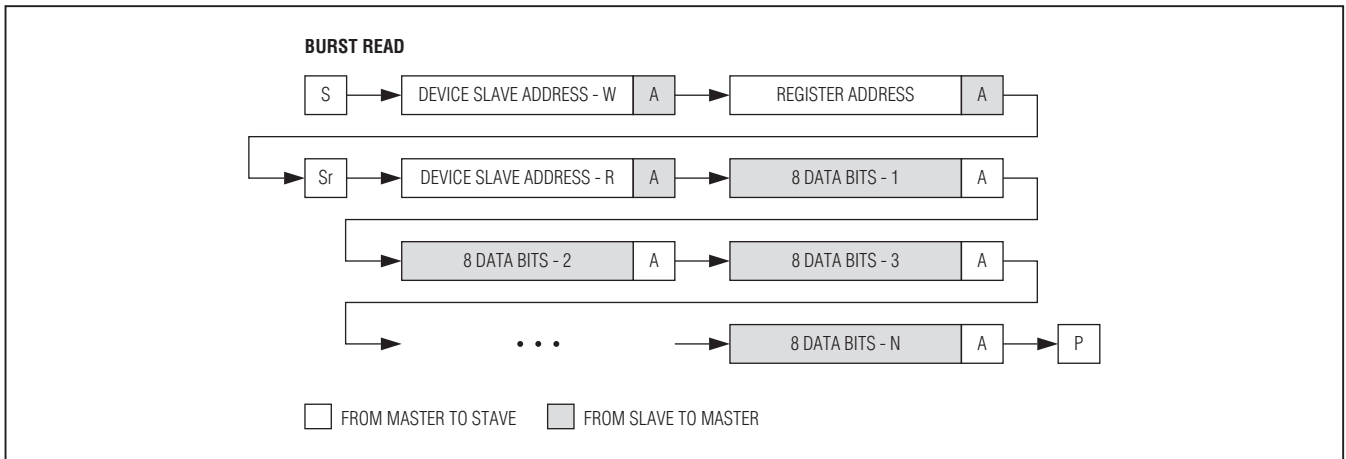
BURST READ

S

DEVICE SLAVE ADDRESS - W

A

REGISTER ADDRESS

A

Sr

DEVICE SLAVE ADDRESS - R

A

8 DATA BITS - 1

A

8 DATA BITS - 2

A

8 DATA BITS - 3

A

• • •

8 DATA BITS - N

A

P

FROM MASTER TO STAVE

FROM SLAVE TO MASTER